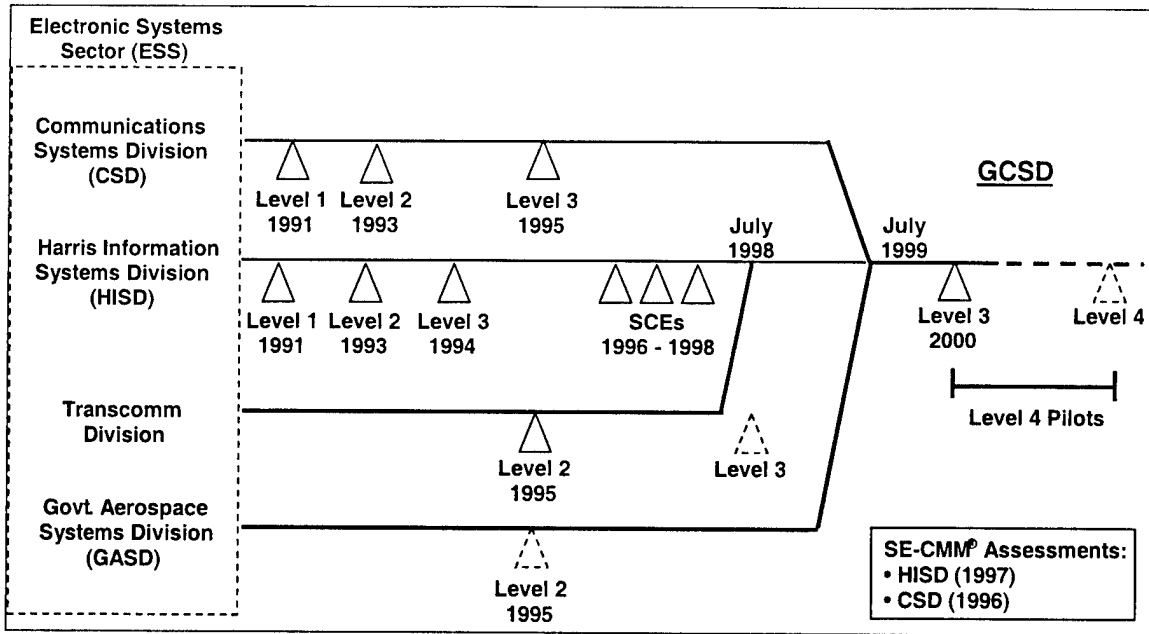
Electronic Systems Sector (ESS)

Communications Systems Division (CSD)

Level 1 1991

Level 2 1993

Level 3 1995

GCSD

July 1998

July 1999

Harris Information Systems Division (HISD)

Level 1 1991

Level 2 1993

Level 3 1994

SCEs 1996 - 1998

Level 3 2000

Level 4

Level 4 Pilots

Transcomm Division

Level 2 1995

Level 3

Govt. Aerospace Systems Division (GASD)

Level 2 1995

SE-CMM® Assessments:
• HISD (1997)
• CSD (1996)